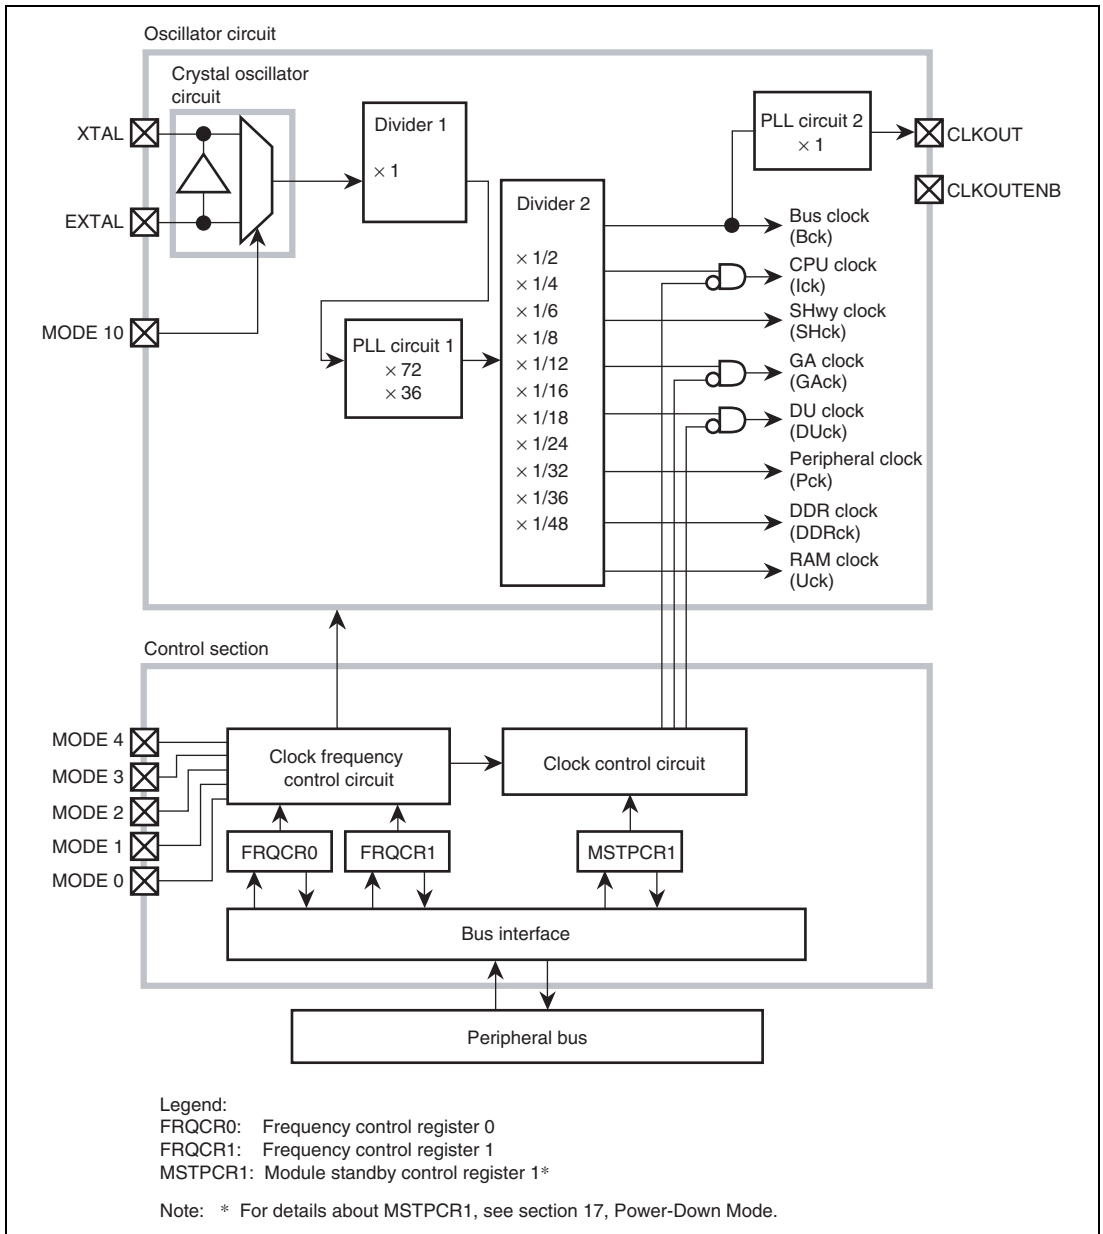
Oscillator circuit

Crystal oscillator circuit

XTAL

EXTAL

MODE 10

Divider 1

$\times 1$

PLL circuit 1
$\times 72$
$\times 36$

Divider 2

$\times 1/2$
$\times 1/4$
$\times 1/6$
$\times 1/8$
$\times 1/12$
$\times 1/16$
$\times 1/18$
$\times 1/24$
$\times 1/32$
$\times 1/36$
$\times 1/48$

PLL circuit 2
$\times 1$

CLKOUT

CLKOUTENB

Bus clock (Bck)

CPU clock (Ick)

SHwy clock (SHck)

GA clock (GAck)

DU clock (DUck)

Peripheral clock (Pck)

DDR clock (DDRck)

RAM clock (Uck)

Control section

MODE 4
MODE 3
MODE 2
MODE 1
MODE 0

Clock frequency control circuit

Clock control circuit

FRQCR0

FRQCR1

MSTPCR1

Bus interface

Peripheral bus

Legend:
FRQCR0: Frequency control register 0
FRQCR1: Frequency control register 1
MSTPCR1: Module standby control register 1*

Note: * For details about MSTPCR1, see section 17, Power-Down Mode.